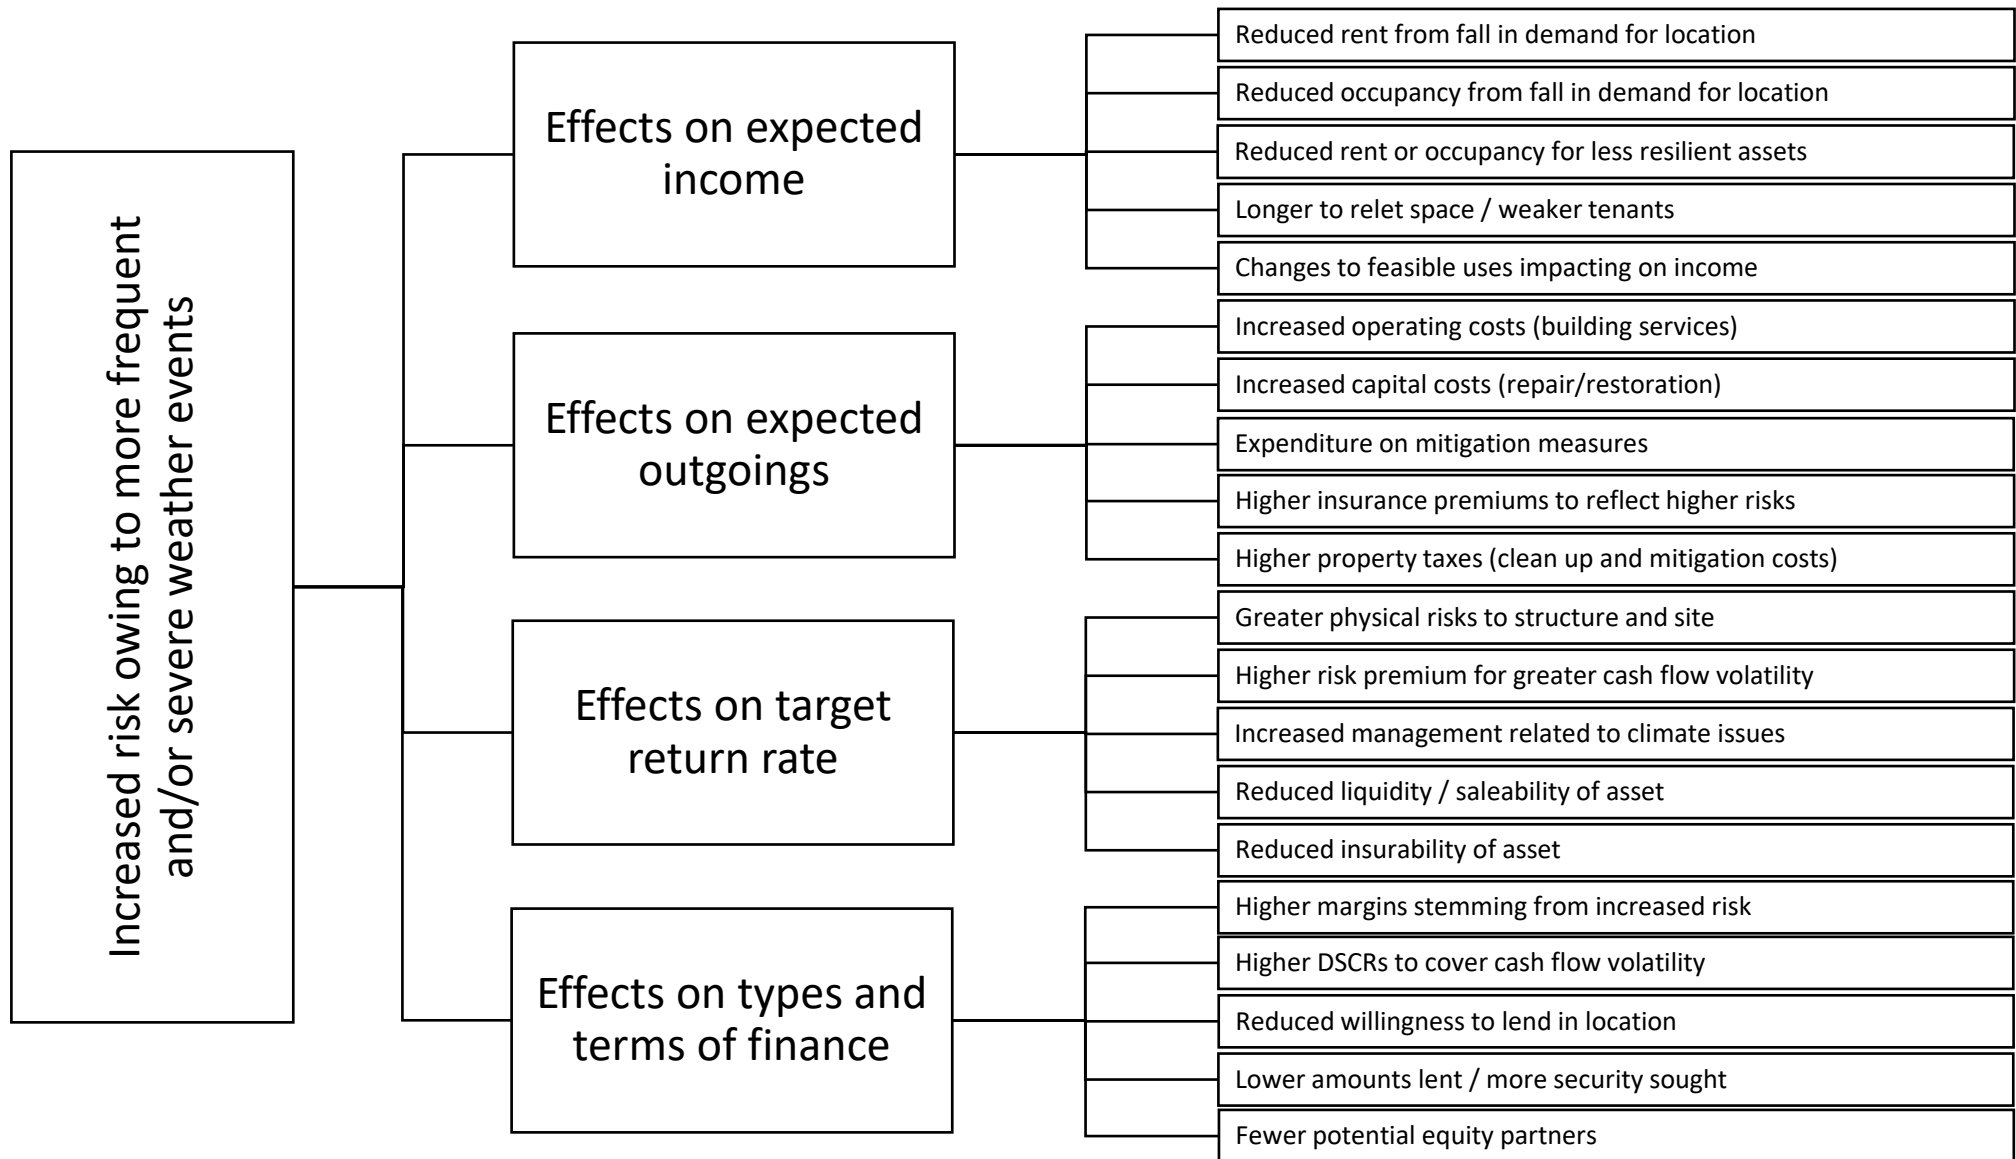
Increased risk owing to more frequent and/or severe weather events

Effects on expected income

Reduced rent from fall in demand for location

Reduced occupancy from fall in demand for location

Reduced rent or occupancy for less resilient assets

Longer to relet space / weaker tenants

Changes to feasible uses impacting on income

Effects on expected outgoings

Increased operating costs (building services)

Increased capital costs (repair/restoration)

Expenditure on mitigation measures

Higher insurance premiums to reflect higher risks

Higher property taxes (clean up and mitigation costs)

Effects on target return rate

Greater physical risks to structure and site

Higher risk premium for greater cash flow volatility

Increased management related to climate issues

Reduced liquidity / saleability of asset

Reduced insurability of asset

Effects on types and terms of finance

Higher margins stemming from increased risk

Higher DSCRs to cover cash flow volatility

Reduced willingness to lend in location

Lower amounts lent / more security sought

Fewer potential equity partners